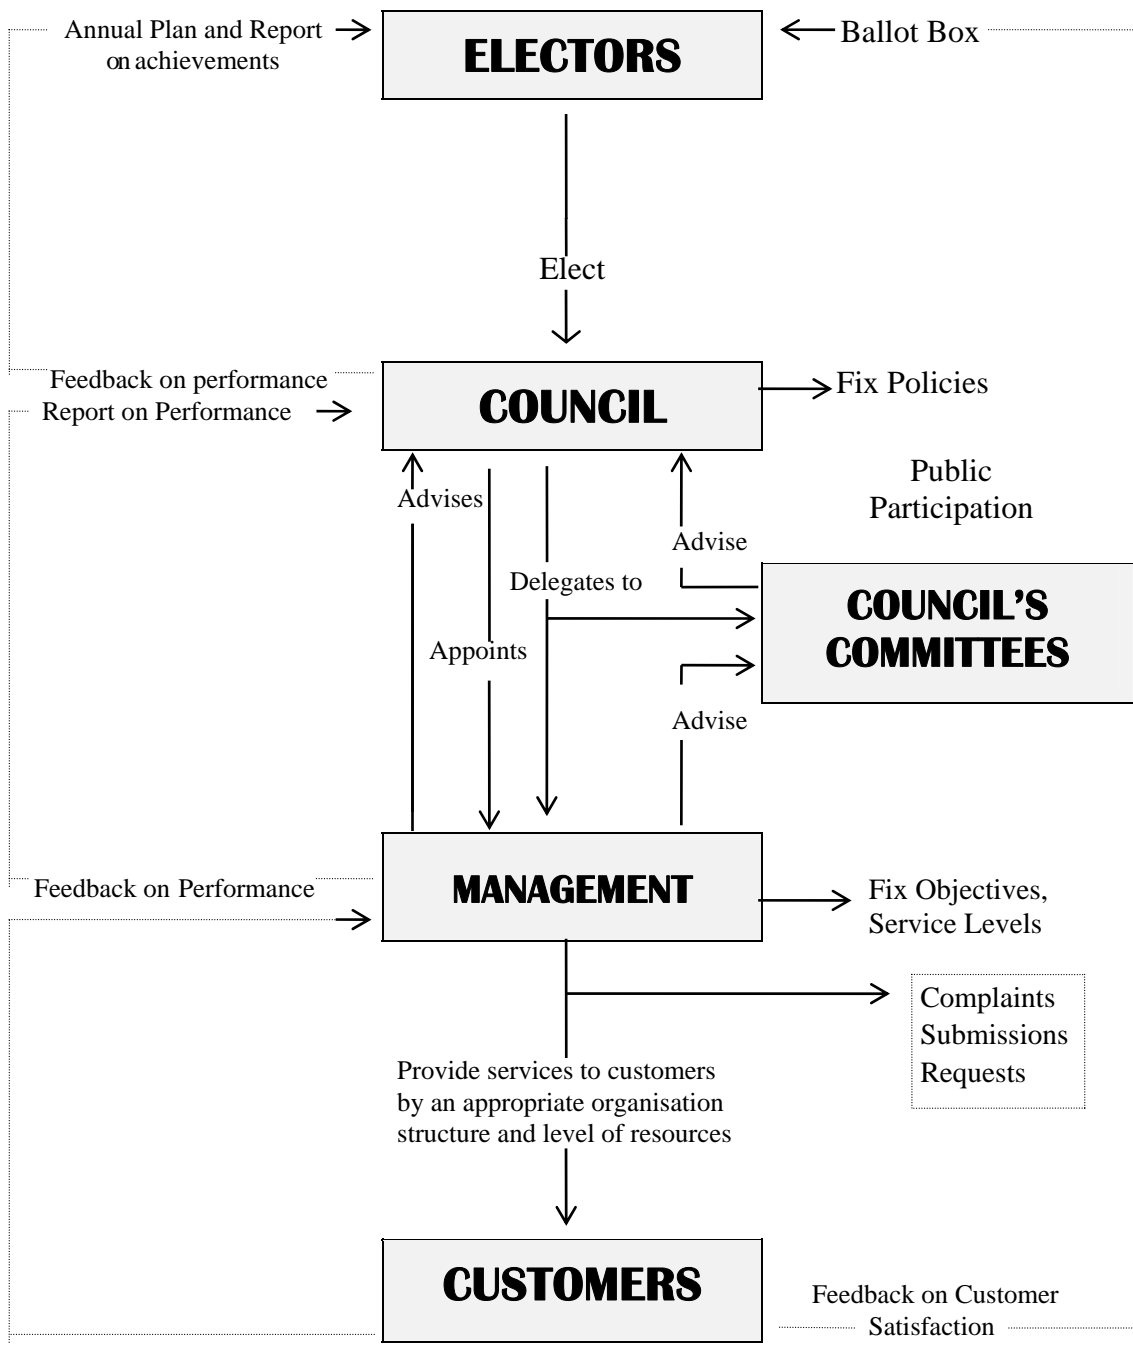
Annual Plan and Report on achievements

ELECTORS

Ballot Box

Elect

Feedback on performance

Report on Performance

COUNCIL

Fix Policies

Public Participation

Advises

Advise

Delegates to

COUNCIL'S COMMITTEES

Appoints

Advise

Feedback on Performance

MANAGEMENT

Fix Objectives, Service Levels

Complaints
Submissions
Requests

Provide services to customers by an appropriate organisation structure and level of resources

CUSTOMERS

Feedback on Customer Satisfaction